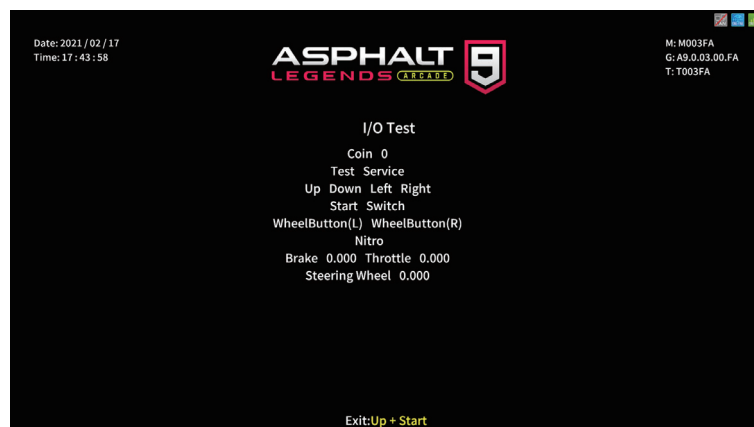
Date: 2021 / 02 / 17
Time: 17 : 43 : 58

ASPHALT
LEGENDS ARCADE
9

M: M003FA
G: A9.0.03.00.FA
T: T003FA

I/O Test
Coin 0
Test Service
Up Down Left Right
Start Switch
WheelButton(L) WheelButton(R)
Nitro
Brake 0.000 Throttle 0.000
Steering Wheel 0.000

Exit:Up + Start